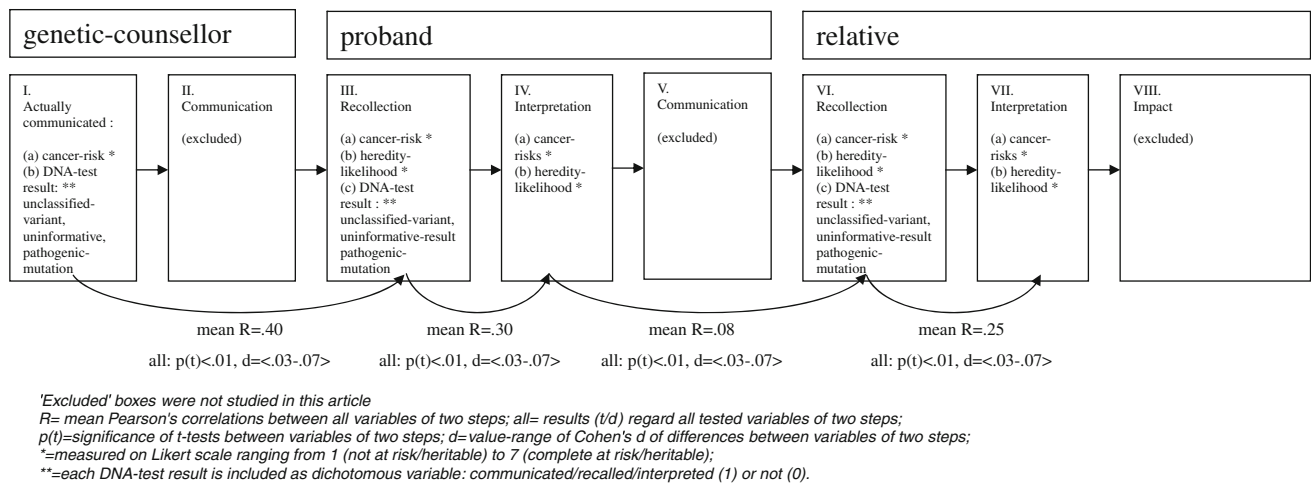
genetic-counsellor

proband

relative

I.
Actually communicated :

(a) cancer-risk *
(b) DNA-test result: **
unclassified-variant, uninformative, pathogenic-mutation

II.
Communication

(excluded)

III.
Recollection

(a) cancer-risk *
(b) heredity-likelihood *
(c) DNA-test result : **
unclassified-variant, uninformative-result pathogenic-mutation

IV.
Interpretation

(a) cancer-risks *
(b) heredity-likelihood *

V.
Communication

(excluded)

VI.
Recollection

(a) cancer-risk *
(b) heredity-likelihood *
(c) DNA-test result : **
unclassified-variant, uninformative-result pathogenic-mutation

VII.
Interpretation

(a) cancer-risks *
(b) heredity-likelihood *

VIII.
Impact

(excluded)

mean R=.40

mean R=.30

mean R=.08

mean R=.25

all: p(t)<.01, d=<.03-.07>

all: p(t)<.01, d=<.03-.07>

all: p(t)<.01, d=<.03-.07>

all: p(t)<.01, d=<.03-.07>

'Excluded' boxes were not studied in this article
R= mean Pearson's correlations between all variables of two steps; all= results (t/d) regard all tested variables of two steps;
p(t)=significance of t-tests between variables of two steps; d=value-range of Cohen's d of differences between variables of two steps;
*=measured on Likert scale ranging from 1 (not at risk/heritable) to 7 (complete at risk/heritable);
**=each DNA-test result is included as dichotomous variable: communicated/recalled/interpreted (1) or not (0).